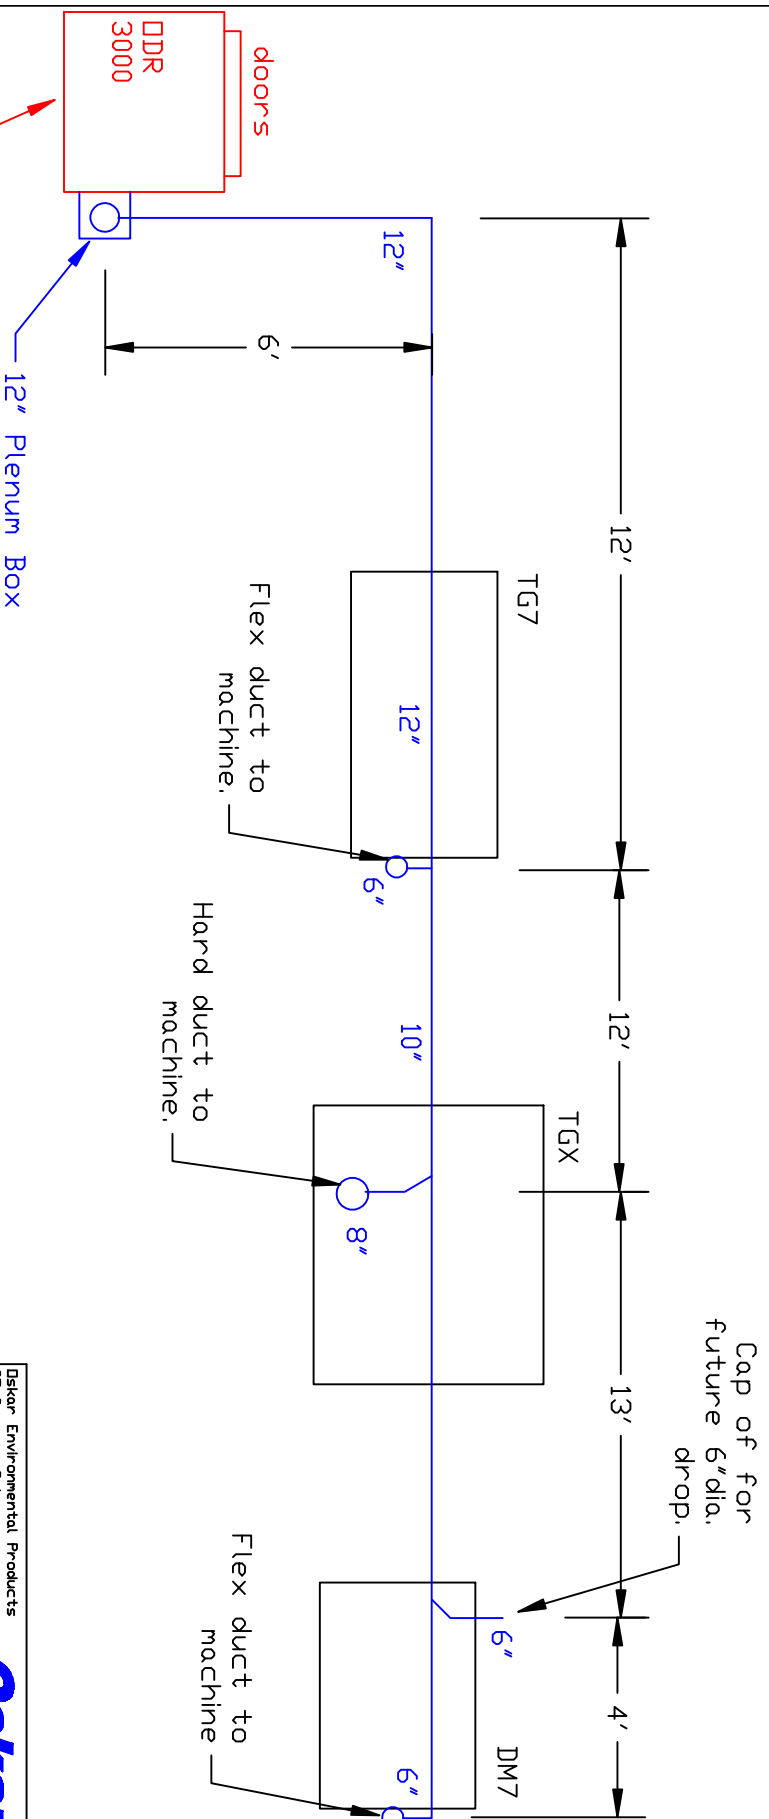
DDR 3000

doors

12" Plenum Box

6'

12"

12'

TG7

Flex duct to machine.

12"

6"

12'

Hard duct to machine.

10"

TGX

8"

13'

Cap of for future 6"dia. drop.

6"

4'

Flex duct to machine

DM7

6"

Oskar Environmental Products